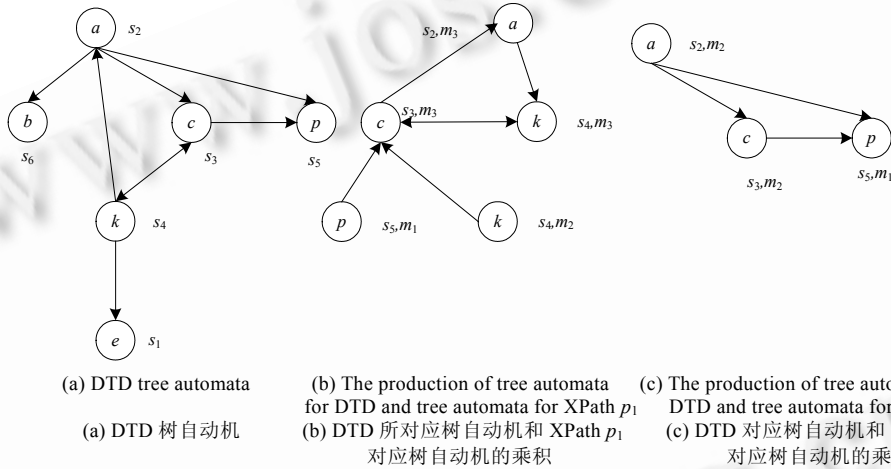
$a$ $s_2$

$b$ $s_6$

$c$ $s_3$

$p$ $s_5$

$k$ $s_4$

$e$ $s_1$

$s_2,m_3$ $a$

$c$ $s_3,m_3$

$k$ $s_4,m_3$

$p$ $s_5,m_1$

$k$ $s_4,m_2$

$a$ $s_2,m_2$

$c$ $s_3,m_2$

$p$ $s_5,m_1$

(a) DTD tree automata

(b) The production of tree automata for DTD and tree automata for XPath $p_1$

(c) The production of tree auto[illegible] DTD and tree automata for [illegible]

(a) DTD 树自动机

(b) DTD 所对应树自动机和 XPath $p_1$ 对应树自动机的乘积

(c) DTD 对应树自动机和 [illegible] 对应树自动机的乘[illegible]